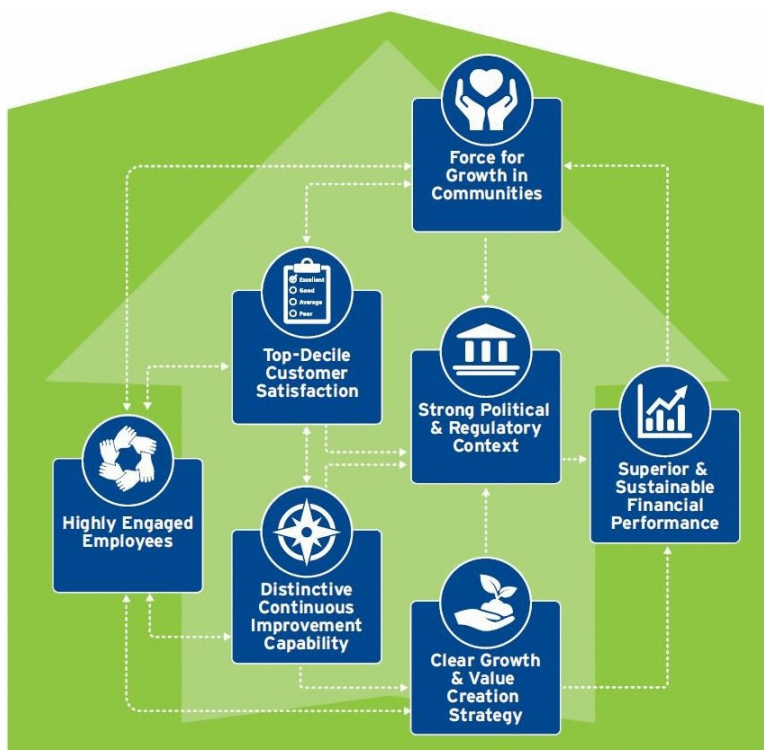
Force for Growth in Communities

Excellent
Good
Average
Poor

Top-Decile Customer Satisfaction

Strong Political & Regulatory Context

Superior & Sustainable Financial Performance

Highly Engaged Employees

Distinctive Continuous Improvement Capability

Clear Growth & Value Creation Strategy